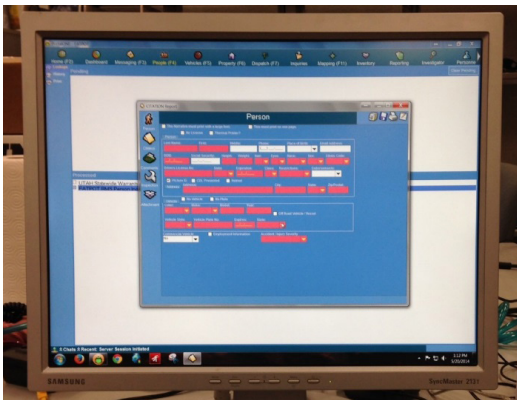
Home (F2)
Dashboard
Messaging (F3)
People (F4)
Vehicles (F5)
Property (F6)
Dispatch (F7)
Inquiries
Mapping (F11)
Inventory
Reporting
Investigation
Personnel

Pending

Person

Processed
1 UCR Statewide Warrant

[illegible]

SAMSUNG
SyncMaster 2121